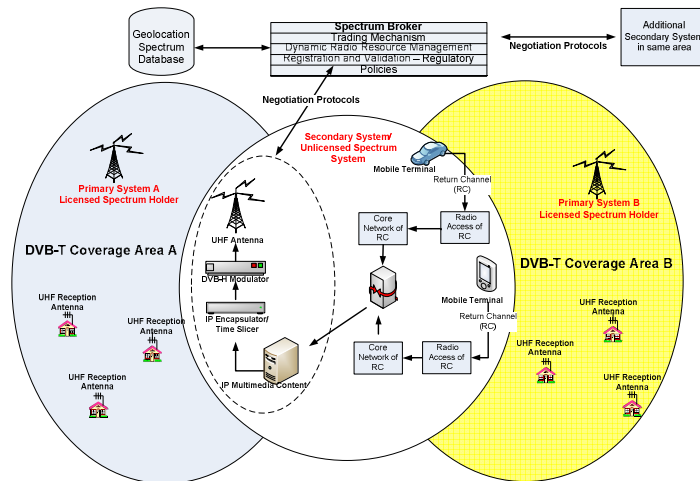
Geolocation Spectrum Database

Spectrum Broker
Trading Mechanism
Dynamic Radio Resource Management
Registration and Validation – Regulatory
Policies

Negotiation Protocols

Additional Secondary System in same area

Negotiation Protocols

Primary System A
Licensed Spectrum Holder

Secondary System/ Unlicensed Spectrum System

Mobile Terminal

Return Channel (RC)

Primary System B
Licensed Spectrum Holder

Core Network of RC

Radio Access of RC

UHF Antenna

DVB-T Coverage Area A

DVB-H Modulator

DVB-T Coverage Area B

Mobile Terminal

Return Channel (RC)

IP Encapsulator/ Time Slicer

UHF Reception Antenna

UHF Reception Antenna

UHF Reception Antenna

Core Network of RC

Radio Access of RC

UHF Reception Antenna

UHF Reception Antenna

IP Multimedia Content

UHF Reception Antenna